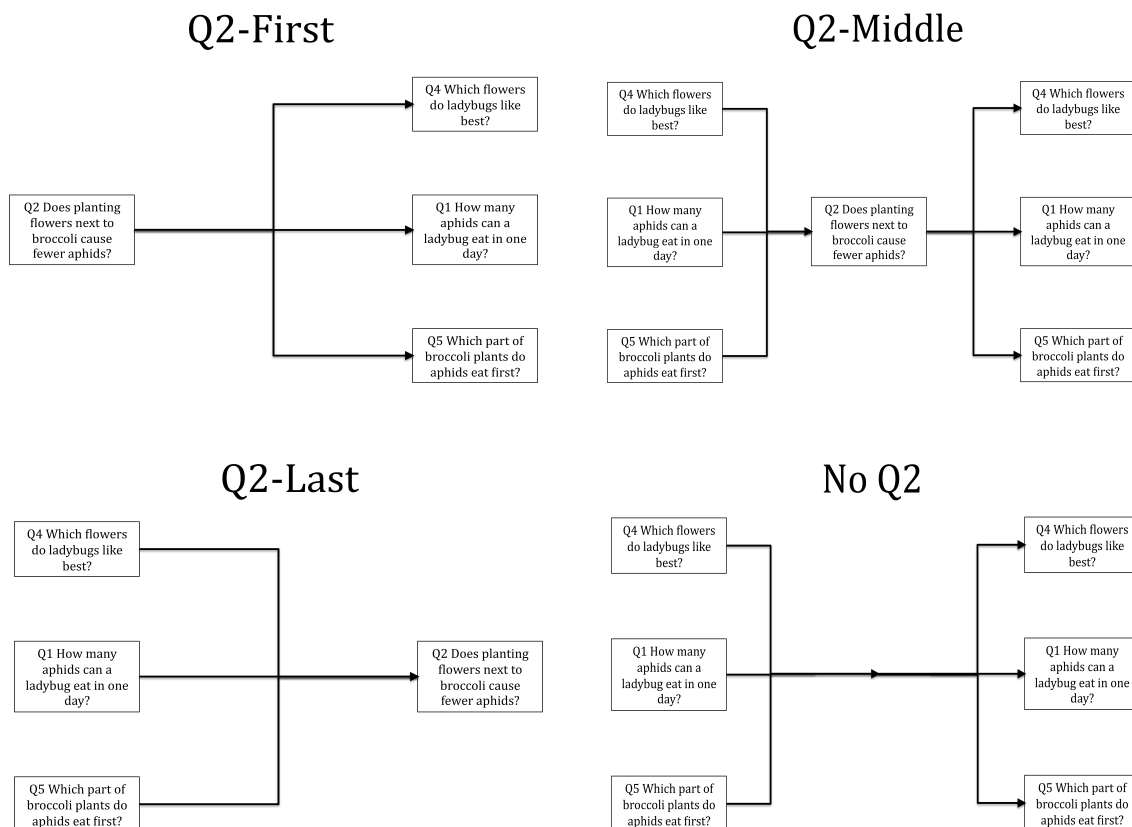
Q2-First

Q2 Does planting flowers next to broccoli cause fewer aphids?

Q4 Which flowers do ladybugs like best?

Q1 How many aphids can a ladybug eat in one day?

Q5 Which part of broccoli plants do aphids eat first?

Q2-Middle

Q4 Which flowers do ladybugs like best?

Q1 How many aphids can a ladybug eat in one day?

Q5 Which part of broccoli plants do aphids eat first?

Q2 Does planting flowers next to broccoli cause fewer aphids?

Q4 Which flowers do ladybugs like best?

Q1 How many aphids can a ladybug eat in one day?

Q5 Which part of broccoli plants do aphids eat first?

Q2-Last

Q4 Which flowers do ladybugs like best?

Q1 How many aphids can a ladybug eat in one day?

Q5 Which part of broccoli plants do aphids eat first?

Q2 Does planting flowers next to broccoli cause fewer aphids?

No Q2

Q4 Which flowers do ladybugs like best?

Q1 How many aphids can a ladybug eat in one day?

Q5 Which part of broccoli plants do aphids eat first?

Q4 Which flowers do ladybugs like best?

Q1 How many aphids can a ladybug eat in one day?

Q5 Which part of broccoli plants do aphids eat first?